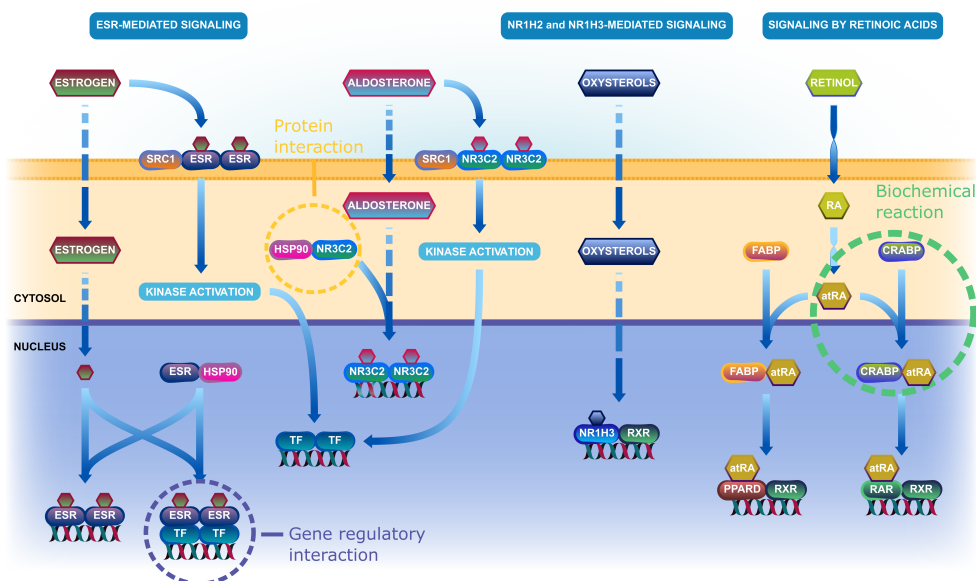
ESR-MEDIATED SIGNALING

NR1H2 and NR1H3-MEDIATED SIGNALING

SIGNALING BY RETINOIC ACIDS

ESTROGEN

ALDOSTERONE

OXYSTEROLS

RETINOL

Protein interaction

SRC1 ESR ESR

SRC1 NR3C2 NR3C2

Biochemical reaction

ESTROGEN

ALDOSTERONE

RA

HSP90 NR3C2

OXYSTEROLS

FABP

CRABP

KINASE ACTIVATION

KINASE ACTIVATION

CYTOSOL

atRA

NUCLEUS

ESR HSP90

NR3C2 NR3C2

FABP atRA

CRABP atRA

TF TF

NR1H3 RXR

atRA

atRA

PPARD RXR

RAR RXR

ESR ESR

ESR ESR

TF TF

Gene regulatory interaction